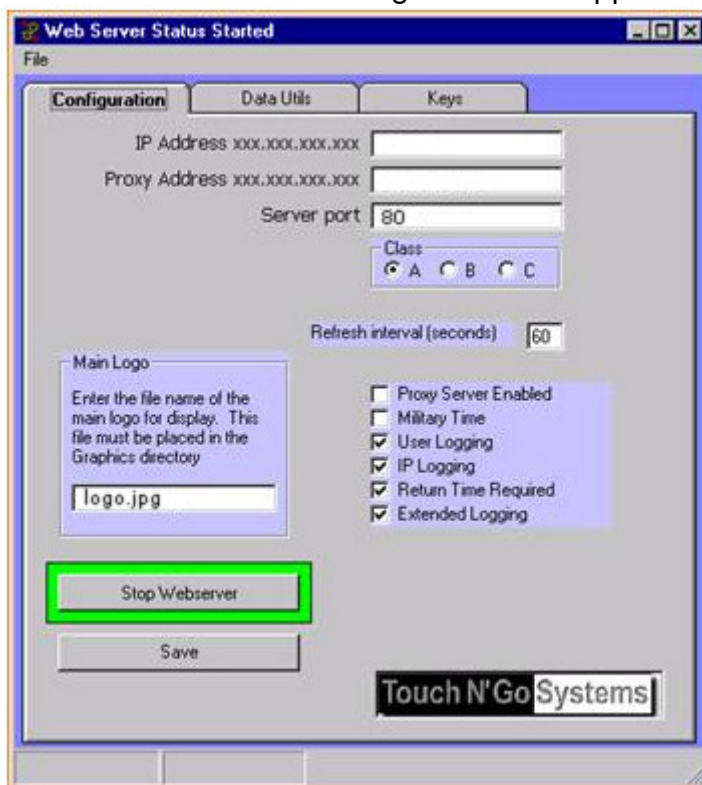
Web Server Status Started
File

Configuration | Data Utils | Keys

IP Address xxx.xxx.xxx.xxx
Proxy Address xxx.xxx.xxx.xxx
Server port 80
Class
A B C

Refresh interval (seconds) 60

Main Logo
Enter the file name of the main logo for display. This file must be placed in the Graphics directory
logo.jpg

Proxy Server Enabled
Military Time
User Logging
IP Logging
Return Time Required
Extended Logging

Stop Webserver
Save

Touch N'Go Systems